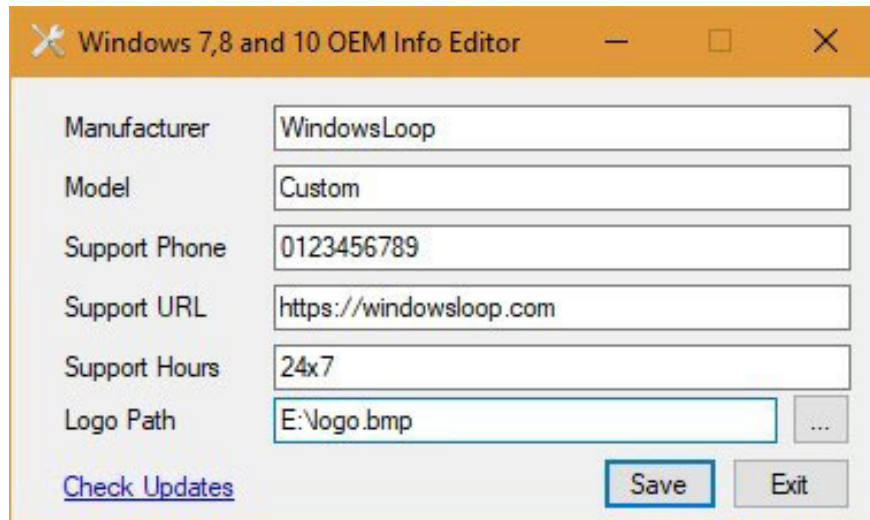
Windows 7,8 and 10 OEM Info Editor

Manufacturer WindowsLoop

Model Custom

Support Phone 0123456789

Support URL https://windowsloop.com

Support Hours 24x7

Logo Path E:\logo.bmp ...

Check Updates

Save

Exit